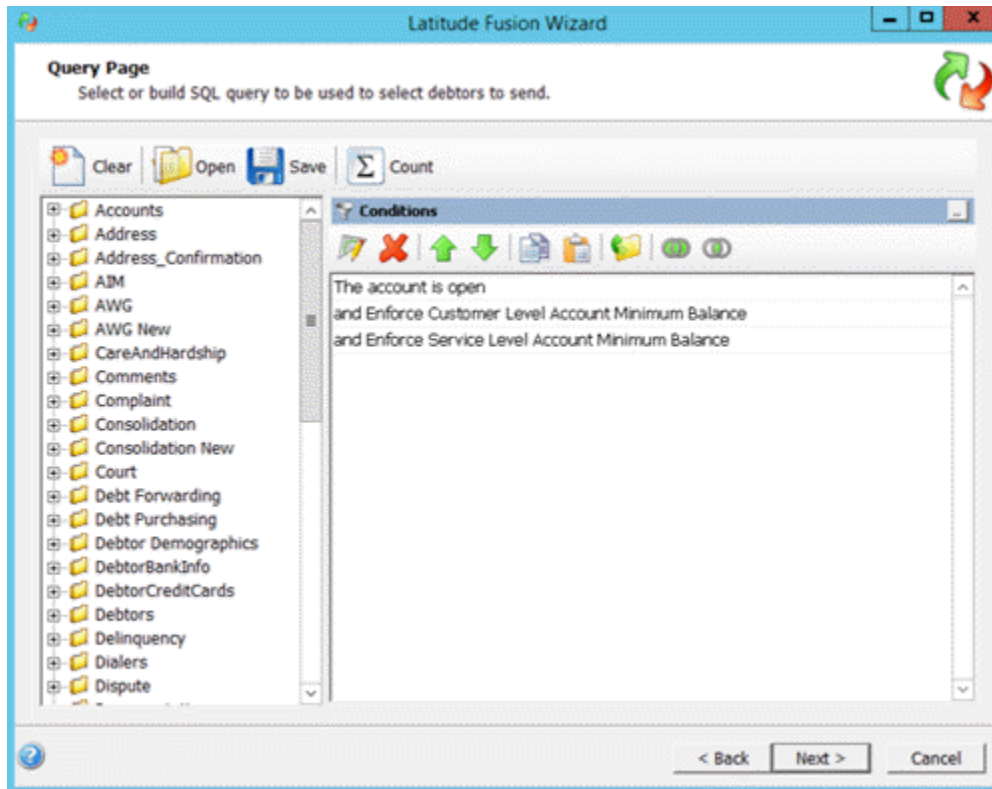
Latitude Fusion Wizard

Query Page
Select or build SQL query to be used to select debtors to send.

Clear Open Save Count

Accounts
Address
Address_Confirmation
AIM
AWG
AWG New
CareAndHardship
Comments
Complaint
Consolidation
Consolidation New
Court
Debt Forwarding
Debt Purchasing
Debtor Demographics
DebtorBankInfo
DebtorCreditCards
Debtors
Delinquency
Dialers
Dispute

Conditions

The account is open
and Enforce Customer Level Account Minimum Balance
and Enforce Service Level Account Minimum Balance

< Back Next > Cancel